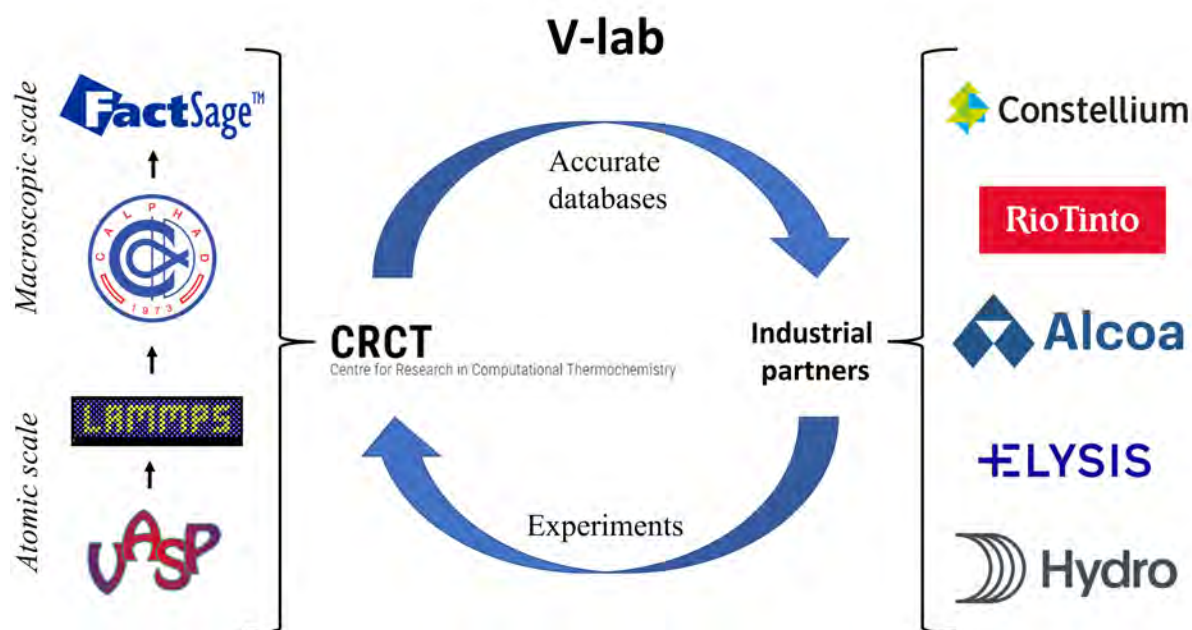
V-lab

Macroscopic scale

Atomic scale

FactSage™

CALPHAD 1973

LAMMPS

VASP

Accurate databases

CRCT
Centre for Research in Computational Thermochemistry

Industrial partners

Experiments

Constellium

RioTinto

Alcoa

ELYSIS

Hydro